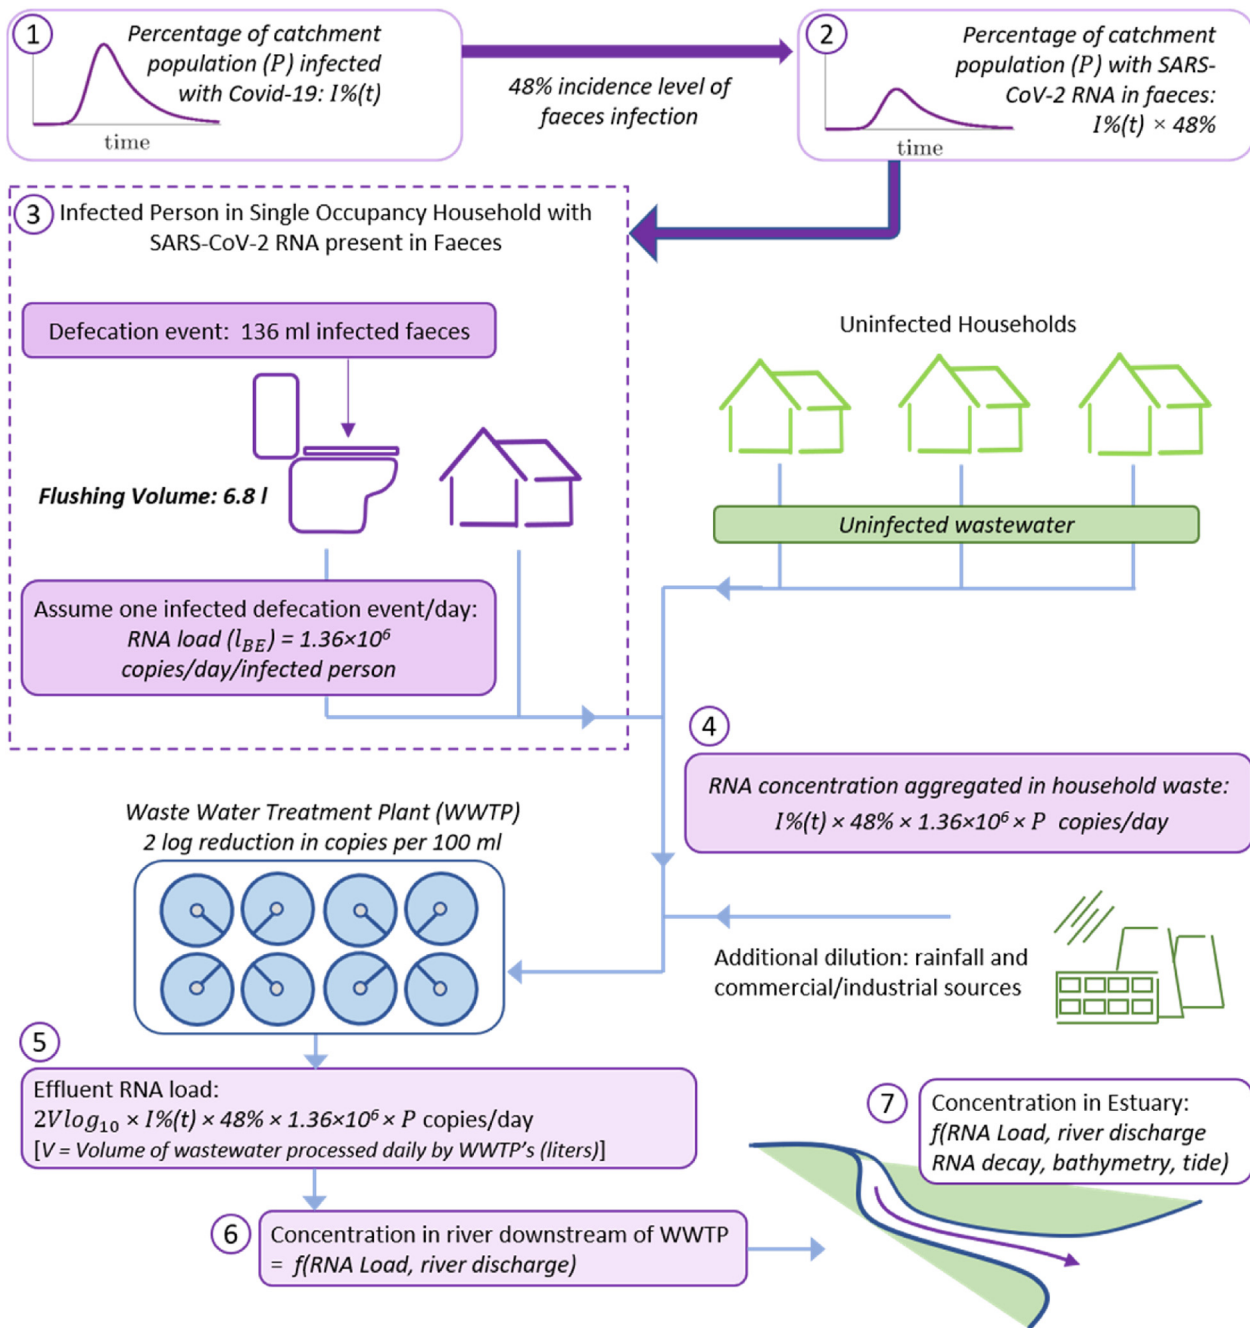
1 Percentage of catchment population $(P)$ infected with Covid-19: $I\%(t)$

time

48% incidence level of faeces infection

2 Percentage of catchment population $(P)$ with SARS-CoV-2 RNA in faeces: $I\%(t) \times 48\%$

time

3 Infected Person in Single Occupancy Household with SARS-CoV-2 RNA present in Faeces

Defecation event: 136 ml infected faeces

Flushing Volume: 6.8 l

Assume one infected defecation event/day: RNA load $(l_{BE})$ = $1.36{\times}10^6$ copies/day/infected person

Uninfected Households

Uninfected wastewater

4

RNA concentration aggregated in household waste: $I\%(t) \times 48\% \times 1.36{\times}10^6 \times P$ copies/day

Waste Water Treatment Plant (WWTP)
2 log reduction in copies per 100 ml

Additional dilution: rainfall and commercial/industrial sources

5

Effluent RNA load:
$2Vlog_{10} \times I\%(t) \times 48\% \times 1.36{\times}10^6 \times P$ copies/day
[V = Volume of wastewater processed daily by WWTP's (liters)]

6 Concentration in river downstream of WWTP = f(RNA Load, river discharge)

7 Concentration in Estuary: f(RNA Load, river discharge RNA decay, bathymetry, tide)